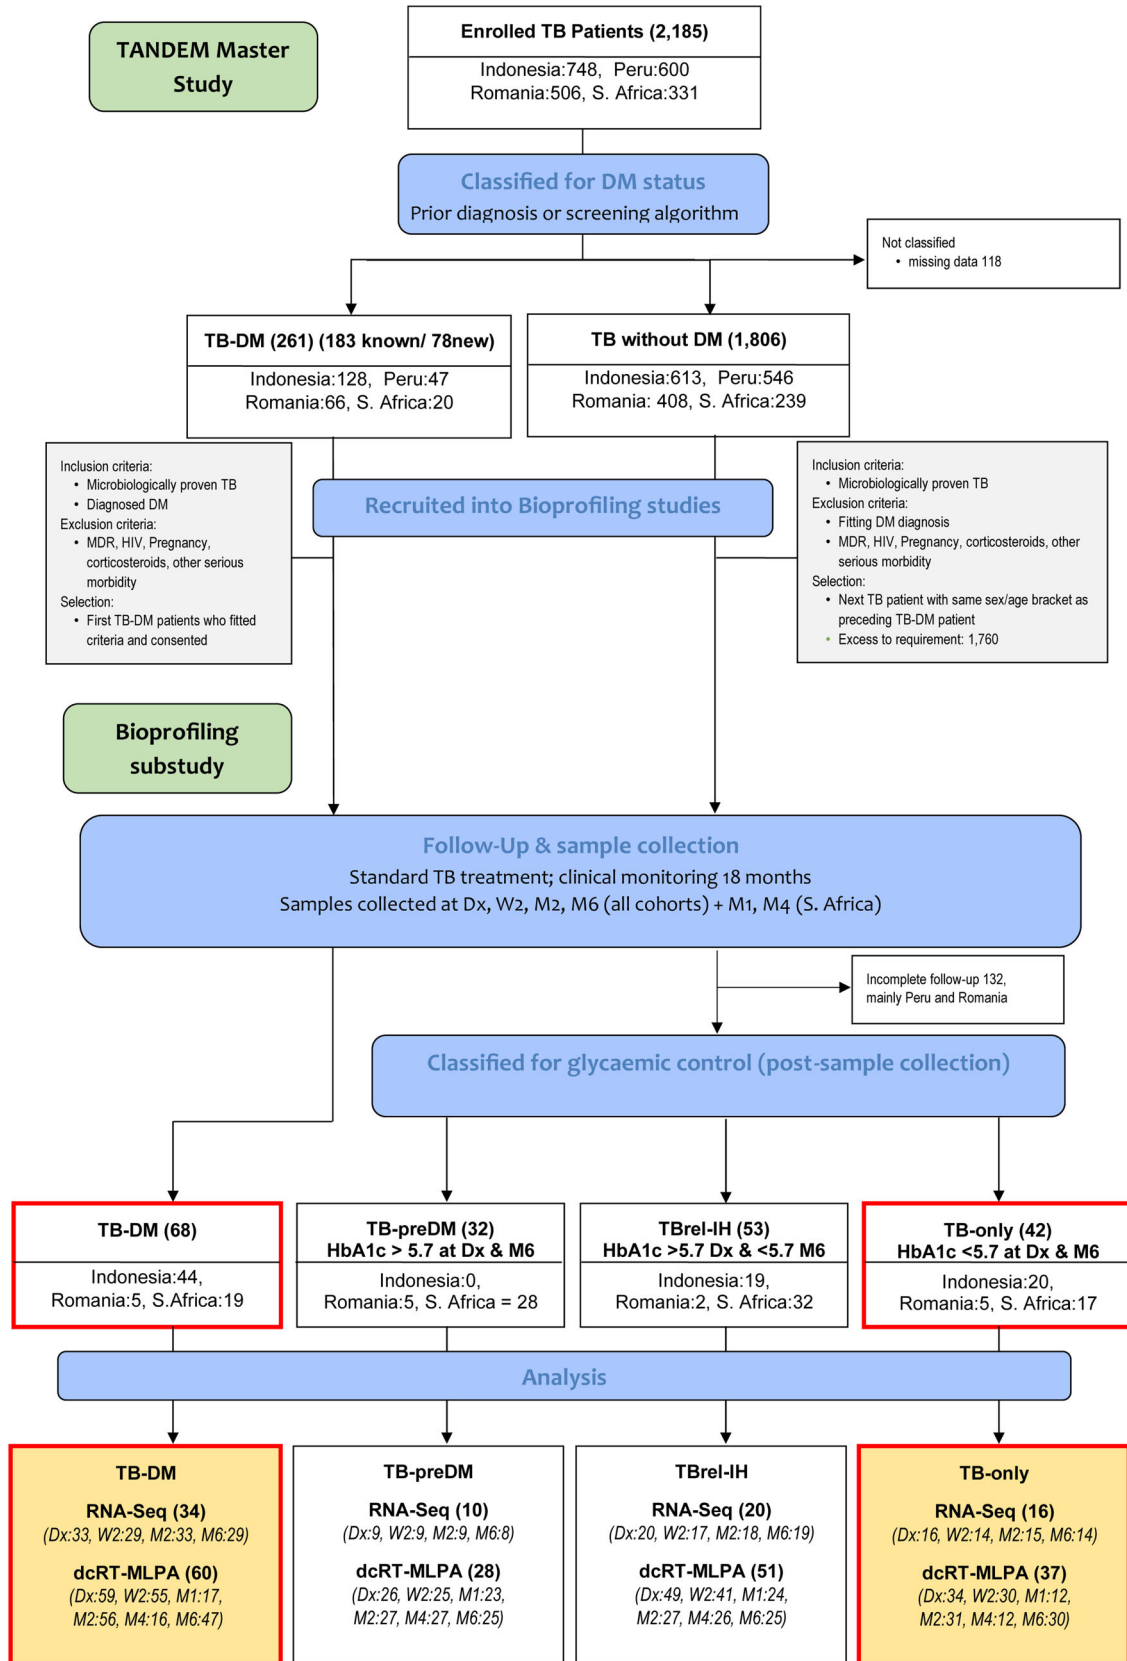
TANDEM Master Study

Enrolled TB Patients (2,185)
Indonesia:748, Peru:600
Romania:506, S. Africa:331

Classified for DM status
Prior diagnosis or screening algorithm

Not classified
• missing data 118

TB-DM (261) (183 known/ 78new)
Indonesia:128, Peru:47
Romania:66, S. Africa:20

TB without DM (1,806)
Indonesia:613, Peru:546
Romania: 408, S. Africa:239

Inclusion criteria:
• Microbiologically proven TB
• Diagnosed DM
Exclusion criteria:
• MDR, HIV, Pregnancy, corticosteroids, other serious morbidity
Selection:
• First TB-DM patients who fitted criteria and consented

Recruited into Bioprofiling studies

Inclusion criteria:
• Microbiologically proven TB
Exclusion criteria:
• Fitting DM diagnosis
• MDR, HIV, Pregnancy, corticosteroids, other serious morbidity
Selection:
• Next TB patient with same sex/age bracket as preceding TB-DM patient
• Excess to requirement: 1,760

Bioprofiling substudy

Follow-Up & sample collection
Standard TB treatment; clinical monitoring 18 months
Samples collected at Dx, W2, M2, M6 (all cohorts) + M1, M4 (S. Africa)

Incomplete follow-up 132, mainly Peru and Romania

Classified for glycaemic control (post-sample collection)

TB-DM (68)
Indonesia:44,
Romania:5, S.Africa:19

TB-preDM (32)
HbA1c > 5.7 at Dx & M6
Indonesia:0,
Romania:5, S. Africa = 28

TBrel-IH (53)
HbA1c >5.7 Dx & <5.7 M6
Indonesia:19,
Romania:2, S. Africa:32

TB-only (42)
HbA1c <5.7 at Dx & M6
Indonesia:20,
Romania:5, S. Africa:17

Analysis

TB-DM
RNA-Seq (34)
(Dx:33, W2:29, M2:33, M6:29)
dcRT-MLPA (60)
(Dx:59, W2:55, M1:17, M2:56, M4:16, M6:47)

TB-preDM
RNA-Seq (10)
(Dx:9, W2:9, M2:9, M6:8)
dcRT-MLPA (28)
(Dx:26, W2:25, M1:23, M2:27, M4:27, M6:25)

TBrel-IH
RNA-Seq (20)
(Dx:20, W2:17, M2:18, M6:19)
dcRT-MLPA (51)
(Dx:49, W2:41, M1:24, M2:27, M4:26, M6:25)

TB-only
RNA-Seq (16)
(Dx:16, W2:14, M2:15, M6:14)
dcRT-MLPA (37)
(Dx:34, W2:30, M1:12, M2:31, M4:12, M6:30)